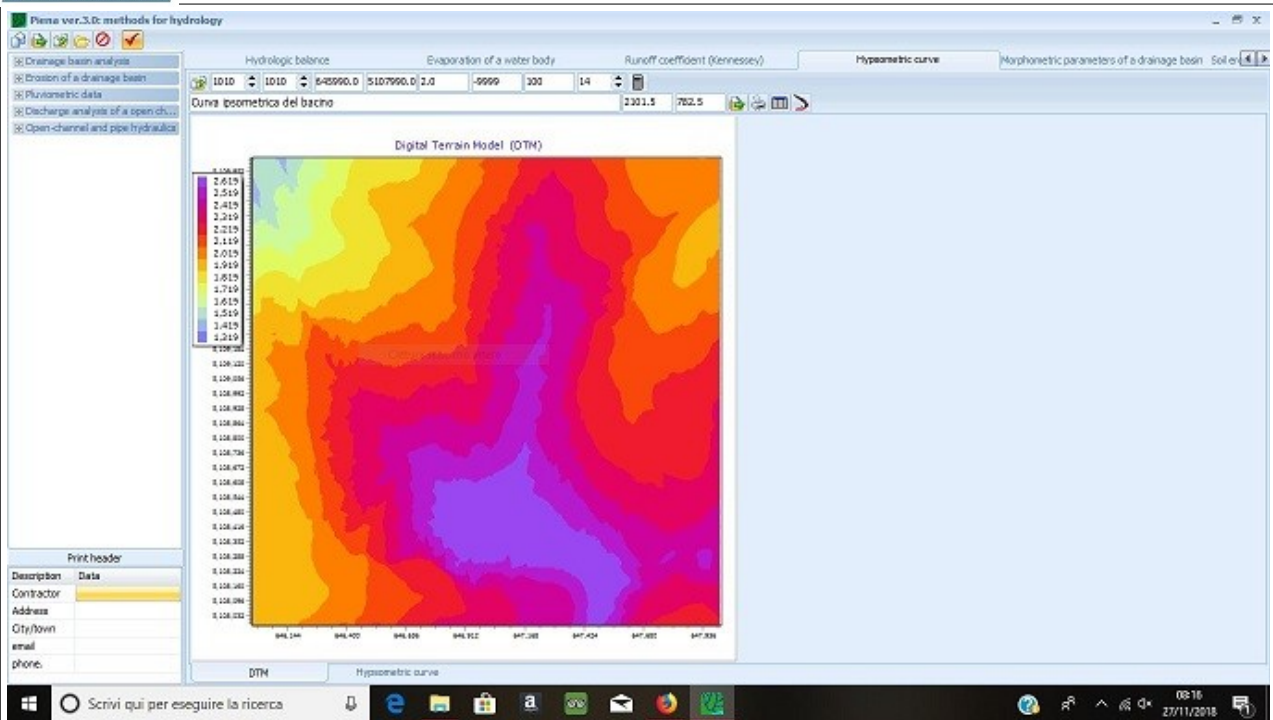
Piena ver.3.0: methods for hydrology

Drainage basin analysis
Erosion of a drainage basin
Pluviometric data
Discharge analysis of a open ch...
Open-channel and pipe hydraulics

Hydrologic balance | Evaporation of a water body | Runoff coefficient (Kennessey) | Hypsometric curve | Morphometric parameters of a drainage basin | Soil ev

1010 | 1010 | 645990.0 | 5107990.0 | 2.0 | -9999 | 100 | 14

Curva ipsometrica del bacino | 2101.5 | 782.5

Digital Terrain Model (DTM)

2,619
2,519
2,419
2,319
2,219
2,119
2,019
1,919
1,819
1,719
1,619
1,519
1,419
1,319

5,108,120
5,108,056
5,108,992
5,108,928
5,108,864
5,108,800
5,108,736
5,108,672
5,108,608
5,108,544
5,108,480
5,108,416
5,108,352
5,108,288
5,108,224
5,108,160
5,108,096
5,108,032

646,144 | 646,400 | 646,656 | 646,912 | 647,168 | 647,424 | 647,680 | 647,936

DTM | Hypsometric curve

Print header
| Description | Data |
|---|---|
| Contractor | |
| Address | |
| City/town | |
| email | |
| phone | |

Scrivi qui per eseguire la ricerca
08:16
27/11/2018